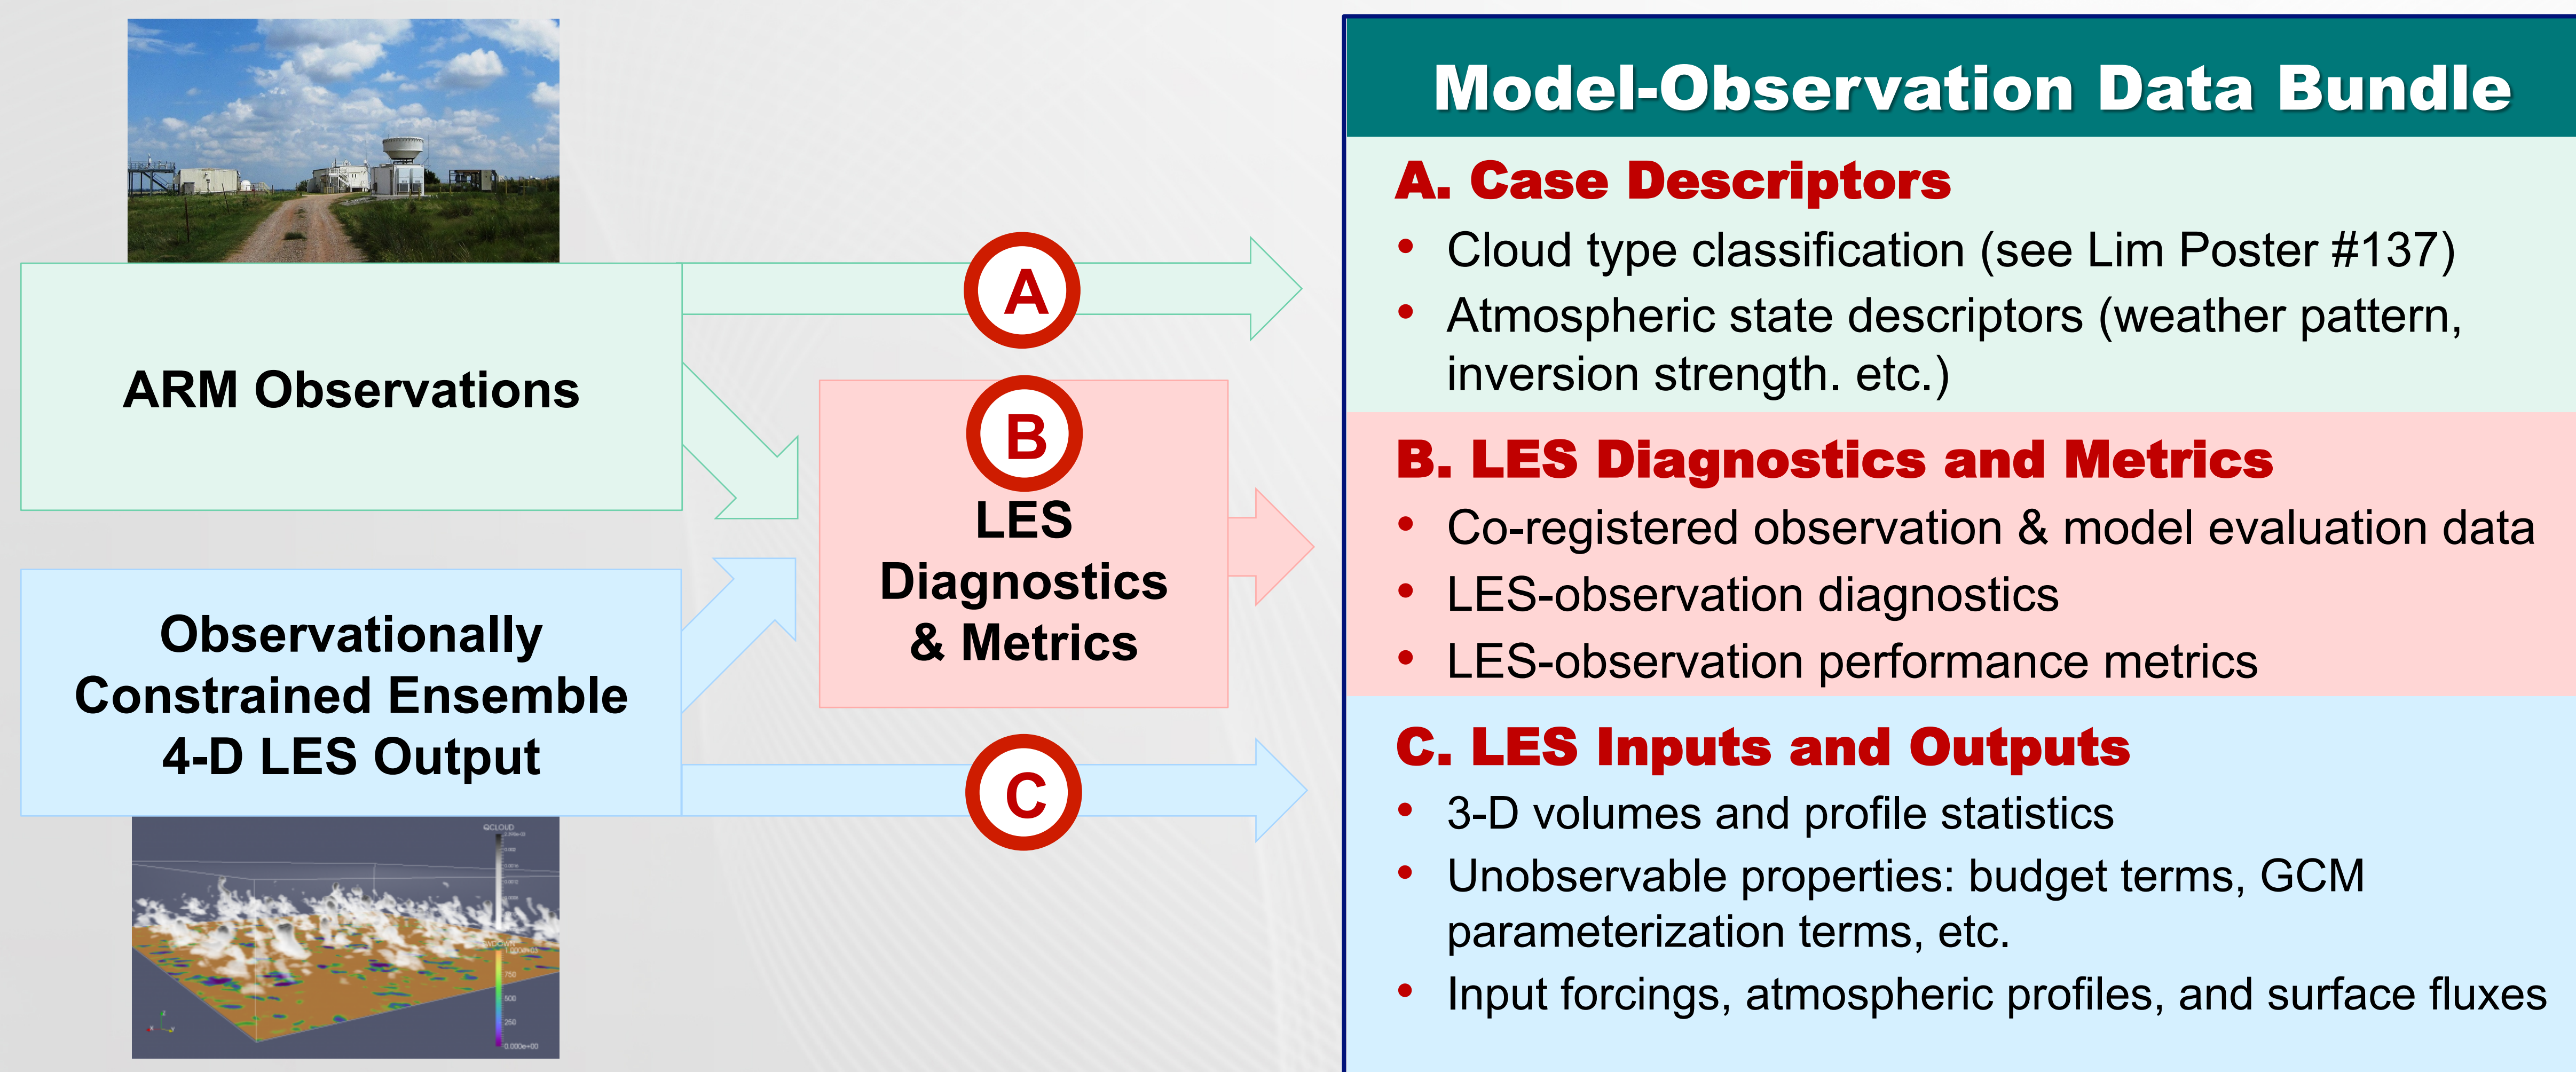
ARM Observations

A

B

LES Diagnostics & Metrics

Observationally Constrained Ensemble 4-D LES Output

C

QCLOUD

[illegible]

750

500

250

0.000e+00

Model-Observation Data Bundle

A. Case Descriptors

- Cloud type classification (see Lim Poster #137)
- Atmospheric state descriptors (weather pattern, inversion strength. etc.)

B. LES Diagnostics and Metrics

- Co-registered observation & model evaluation data
- LES-observation diagnostics
- LES-observation performance metrics

C. LES Inputs and Outputs

- 3-D volumes and profile statistics
- Unobservable properties: budget terms, GCM parameterization terms, etc.
- Input forcings, atmospheric profiles, and surface fluxes